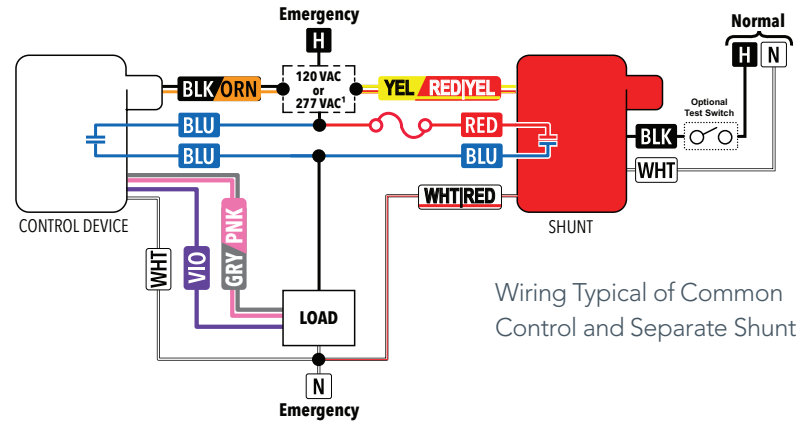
Emergency
H
Normal
H N
BLK ORN
120 VAC or 277 VAC$^1$
YEL RED YEL
Optional Test Switch
BLU
RED
BLK
BLU
BLU
WHT
WHT RED
CONTROL DEVICE
SHUNT
WHT
VIO
GRY PNK
LOAD
Wiring Typical of Common Control and Separate Shunt
N
Emergency